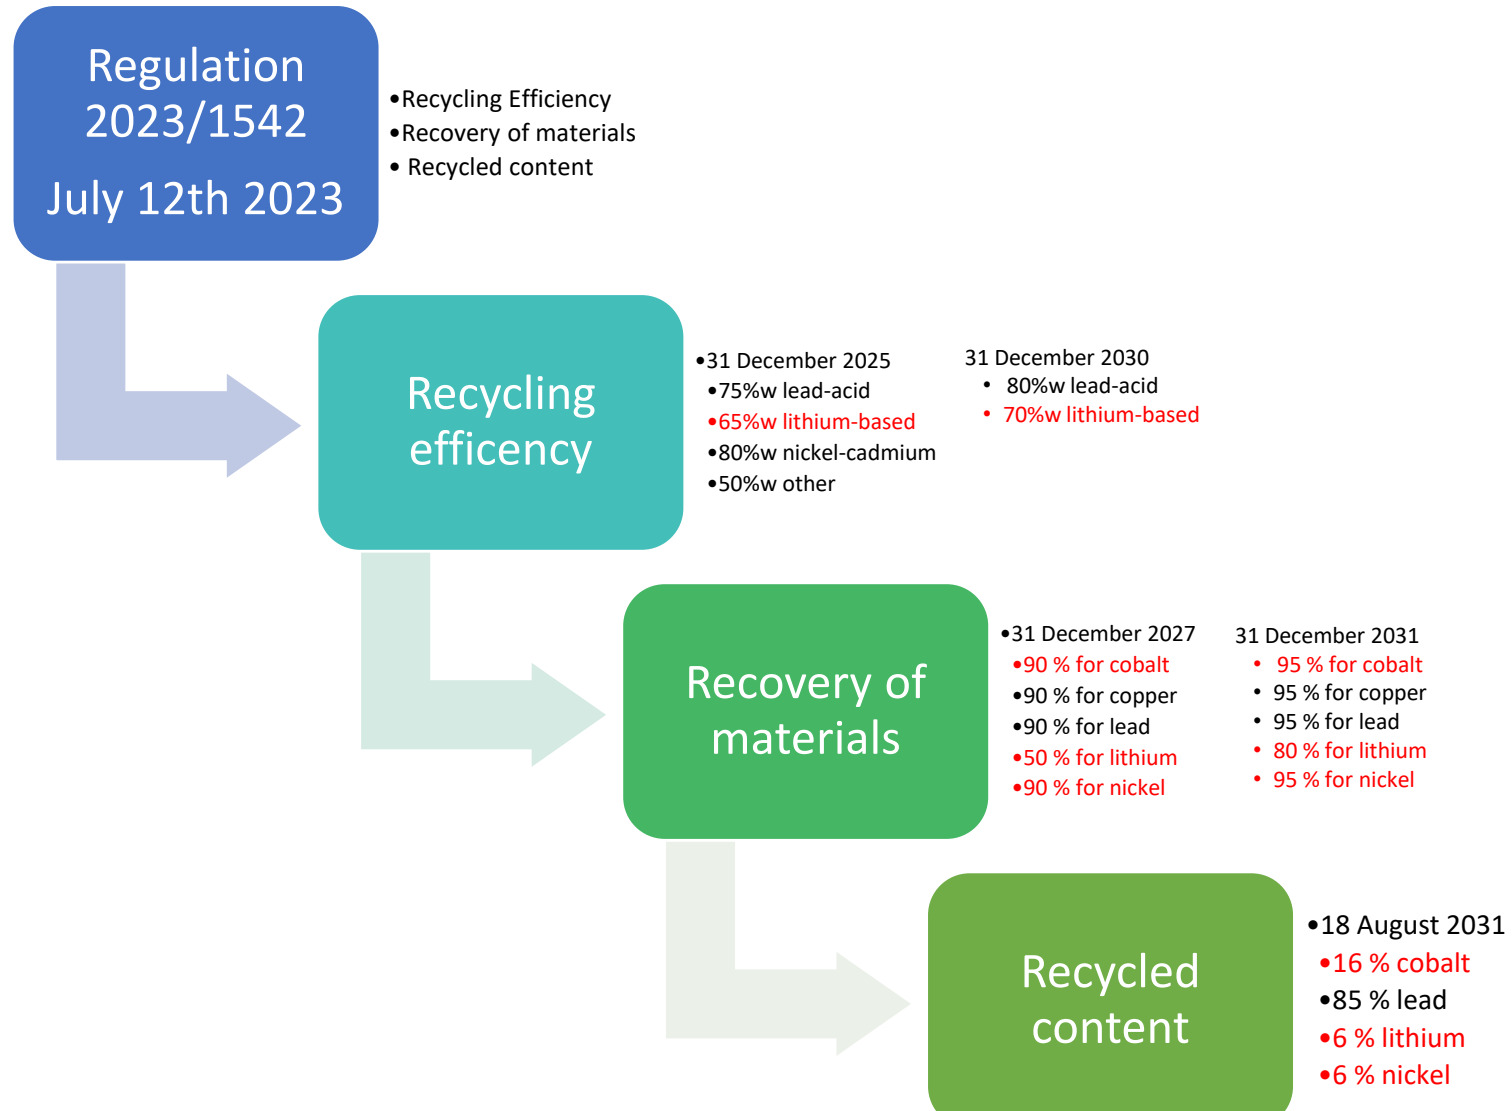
Regulation 2023/1542

July 12th 2023

•Recycling Efficiency
•Recovery of materials
• Recycled content

Recycling efficency

•31 December 2025
•75%w lead-acid
•65%w lithium-based
•80%w nickel-cadmium
•50%w other

31 December 2030
• 80%w lead-acid
• 70%w lithium-based

Recovery of materials

•31 December 2027
•90 % for cobalt
•90 % for copper
•90 % for lead
•50 % for lithium
•90 % for nickel

31 December 2031
• 95 % for cobalt
• 95 % for copper
• 95 % for lead
• 80 % for lithium
• 95 % for nickel

Recycled content

•18 August 2031
•16 % cobalt
•85 % lead
•6 % lithium
•6 % nickel